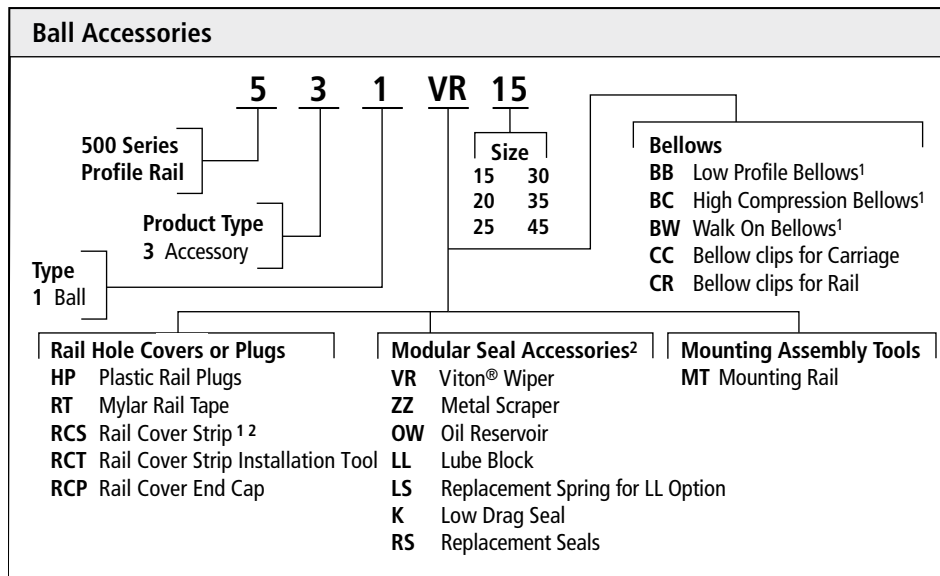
Ball Accessories

5 3 1 VR 15

500 Series Profile Rail

Product Type
3 Accessory

Type
1 Ball

Size
| 15 | 30 |
|---|---|
| 20 | 35 |
| 25 | 45 |

Bellows
BB Low Profile Bellows$^1$
BC High Compression Bellows$^1$
BW Walk On Bellows$^1$
CC Bellow clips for Carriage
CR Bellow clips for Rail

Rail Hole Covers or Plugs
HP Plastic Rail Plugs
RT Mylar Rail Tape
RCS Rail Cover Strip $^{1\ 2}$
RCT Rail Cover Strip Installation Tool
RCP Rail Cover End Cap

Modular Seal Accessories$^2$
VR Viton® Wiper
ZZ Metal Scraper
OW Oil Reservoir
LL Lube Block
LS Replacement Spring for LL Option
K Low Drag Seal
RS Replacement Seals

Mounting Assembly Tools
MT Mounting Rail